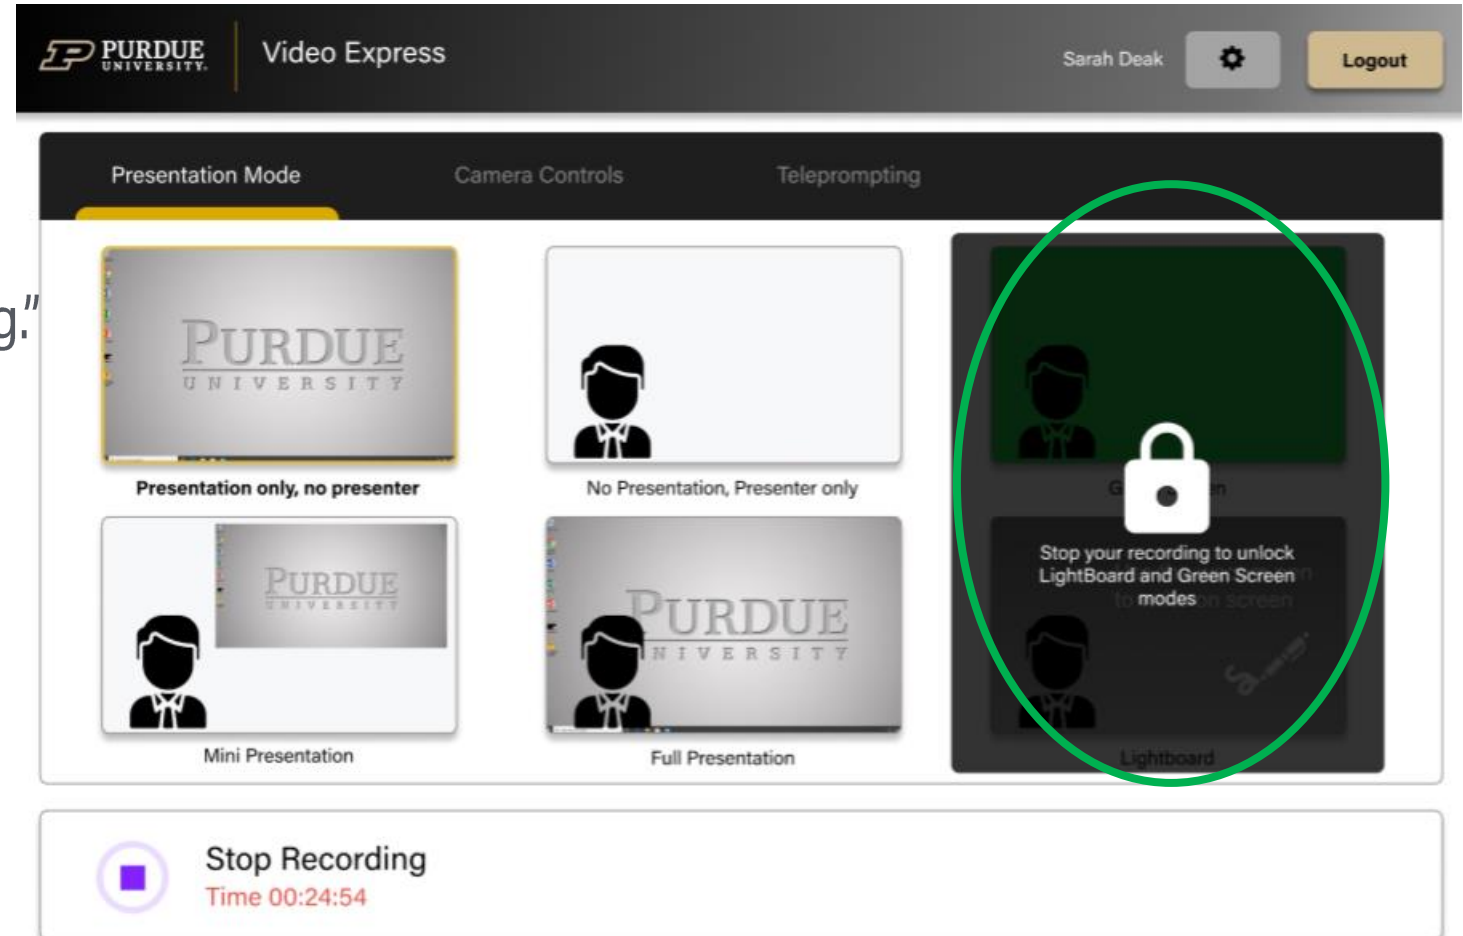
PURDUE UNIVERSITY

Video Express

Sarah Deak

Logout

Presentation Mode

Camera Controls

Teleprompting

g."

PURDUE UNIVERSITY

Presentation only, no presenter

No Presentation, Presenter only

G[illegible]n

Stop your recording to unlock LightBoard and Green Screen modes

PURDUE UNIVERSITY

Mini Presentation

PURDUE UNIVERSITY

Full Presentation

Lightboard

Stop Recording

Time 00:24:54